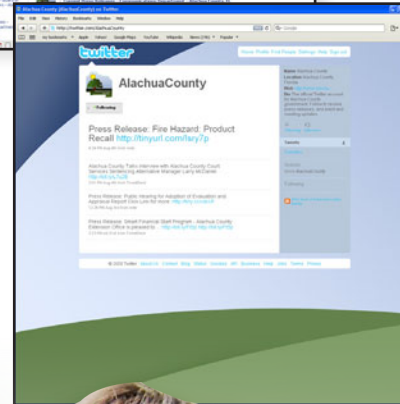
Alachua County (AlachuaCounty) on Twitter

File Edit View History Bookmarks Window Help

http://twitter.com/AlachuaCounty

Google

Apple Yahoo! Google Maps YouTube Wikipedia News Popular

twitter

AlachuaCounty

Following

Press Release: Fire Hazard: Product Recall http://tinyurl.com/fary7p

Alachua County Talks Interview with Alachua County Court Services Sentencing Alternative Manager Larry McDaniel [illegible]

Press Release: Public Hearing for Adoption of Evaluation and Appraisal Report Dock Line for review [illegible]

Press Release: Smart Financial Start Program - Alachua County Extension Office is pleased to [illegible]

Name Alachua County
Location Alachua County, Florida
Web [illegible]
Bio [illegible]

Alachua County

© 2009 Twitter About Us Contact Blog Status Downloads API Business Help Jobs Terms Privacy